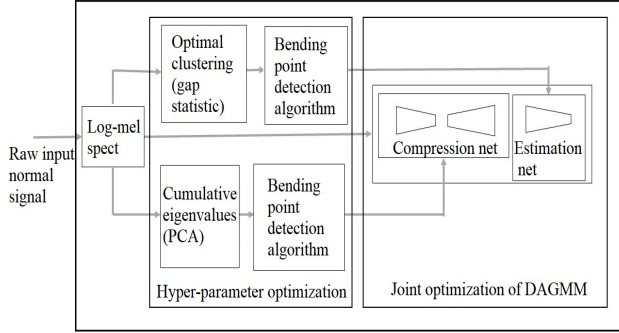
Raw input normal signal

Log-mel spect

Optimal clustering (gap statistic)

Bending point detection algorithm

Cumulative eigenvalues (PCA)

Bending point detection algorithm

Hyper-parameter optimization

Compression net

Estimation net

Joint optimization of DAGMM